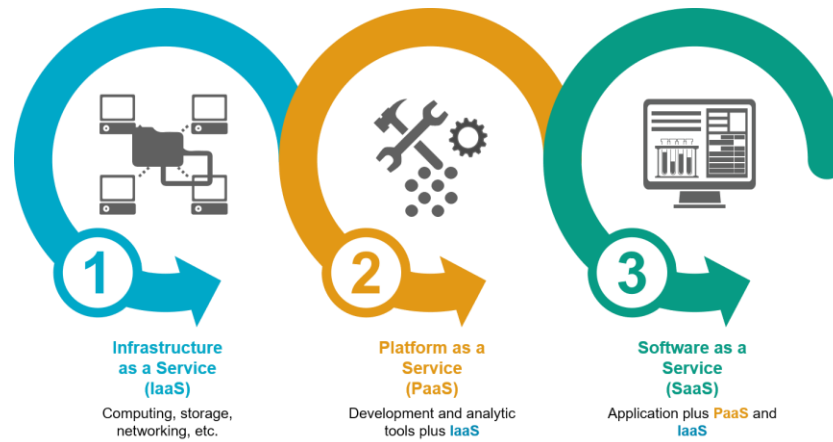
1

Infrastructure as a Service (IaaS)

Computing, storage, networking, etc.

2

Platform as a Service (PaaS)

Development and analytic tools plus IaaS

3

Software as a Service (SaaS)

Application plus PaaS and IaaS